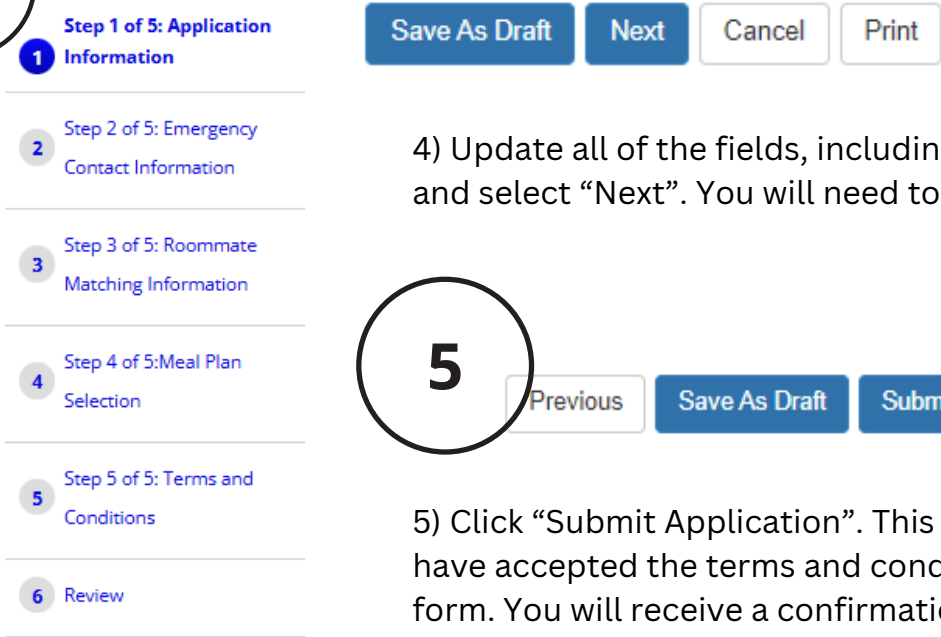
1 Step 1 of 5: Application Information

2 Step 2 of 5: Emergency Contact Information

3 Step 3 of 5: Roommate Matching Information

4 Step 4 of 5:Meal Plan Selection

5 Step 5 of 5: Terms and Conditions

6 Review

Save As Draft Next Cancel Print

4) Update all of the fields, includin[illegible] and select “Next”. You will need to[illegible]

5

Previous Save As Draft Subm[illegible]

5) Click “Submit Application”. This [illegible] have accepted the terms and conc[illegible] form. You will receive a confirmati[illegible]